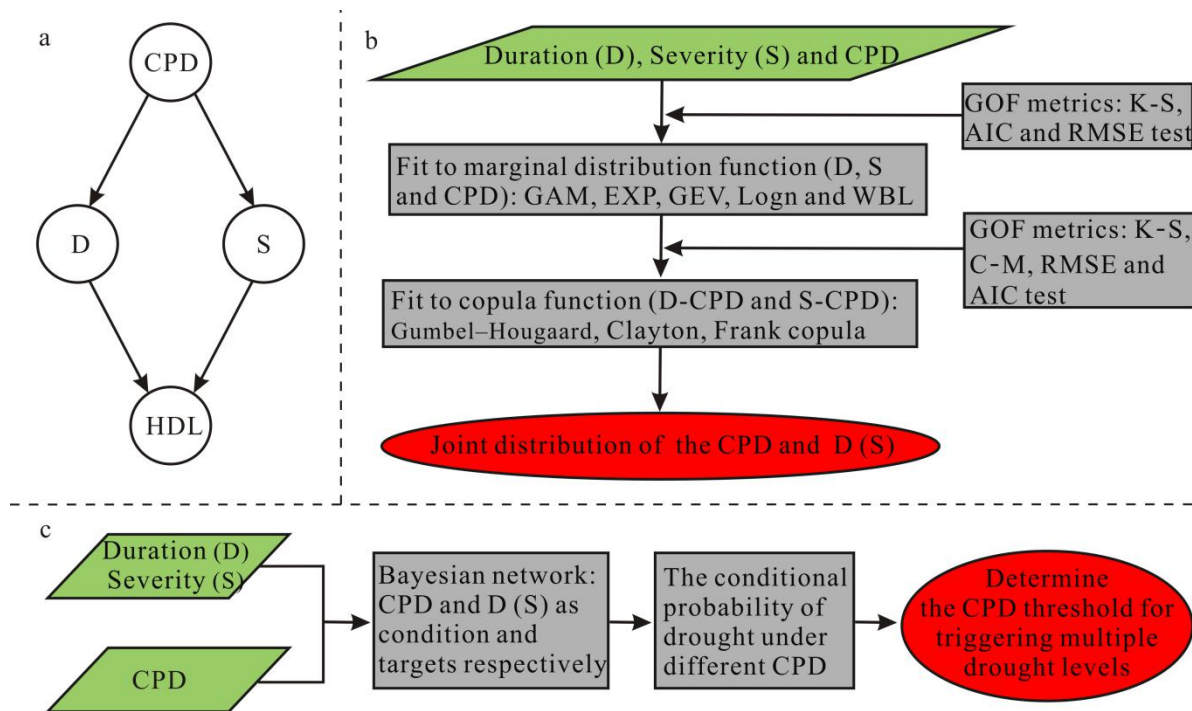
a

CPD

D

S

HDL

b

Duration (D), Severity (S) and CPD

GOF metrics: K-S, AIC and RMSE test

Fit to marginal distribution function (D, S and CPD): GAM, EXP, GEV, Logn and WBL

GOF metrics: K-S, C-M, RMSE and AIC test

Fit to copula function (D-CPD and S-CPD): Gumbel–Hougaard, Clayton, Frank copula

Joint distribution of the CPD and D (S)

c

Duration (D) Severity (S)

CPD

Bayesian network: CPD and D (S) as condition and targets respectively

The conditional probability of drought under different CPD

Determine the CPD threshold for triggering multiple drought levels